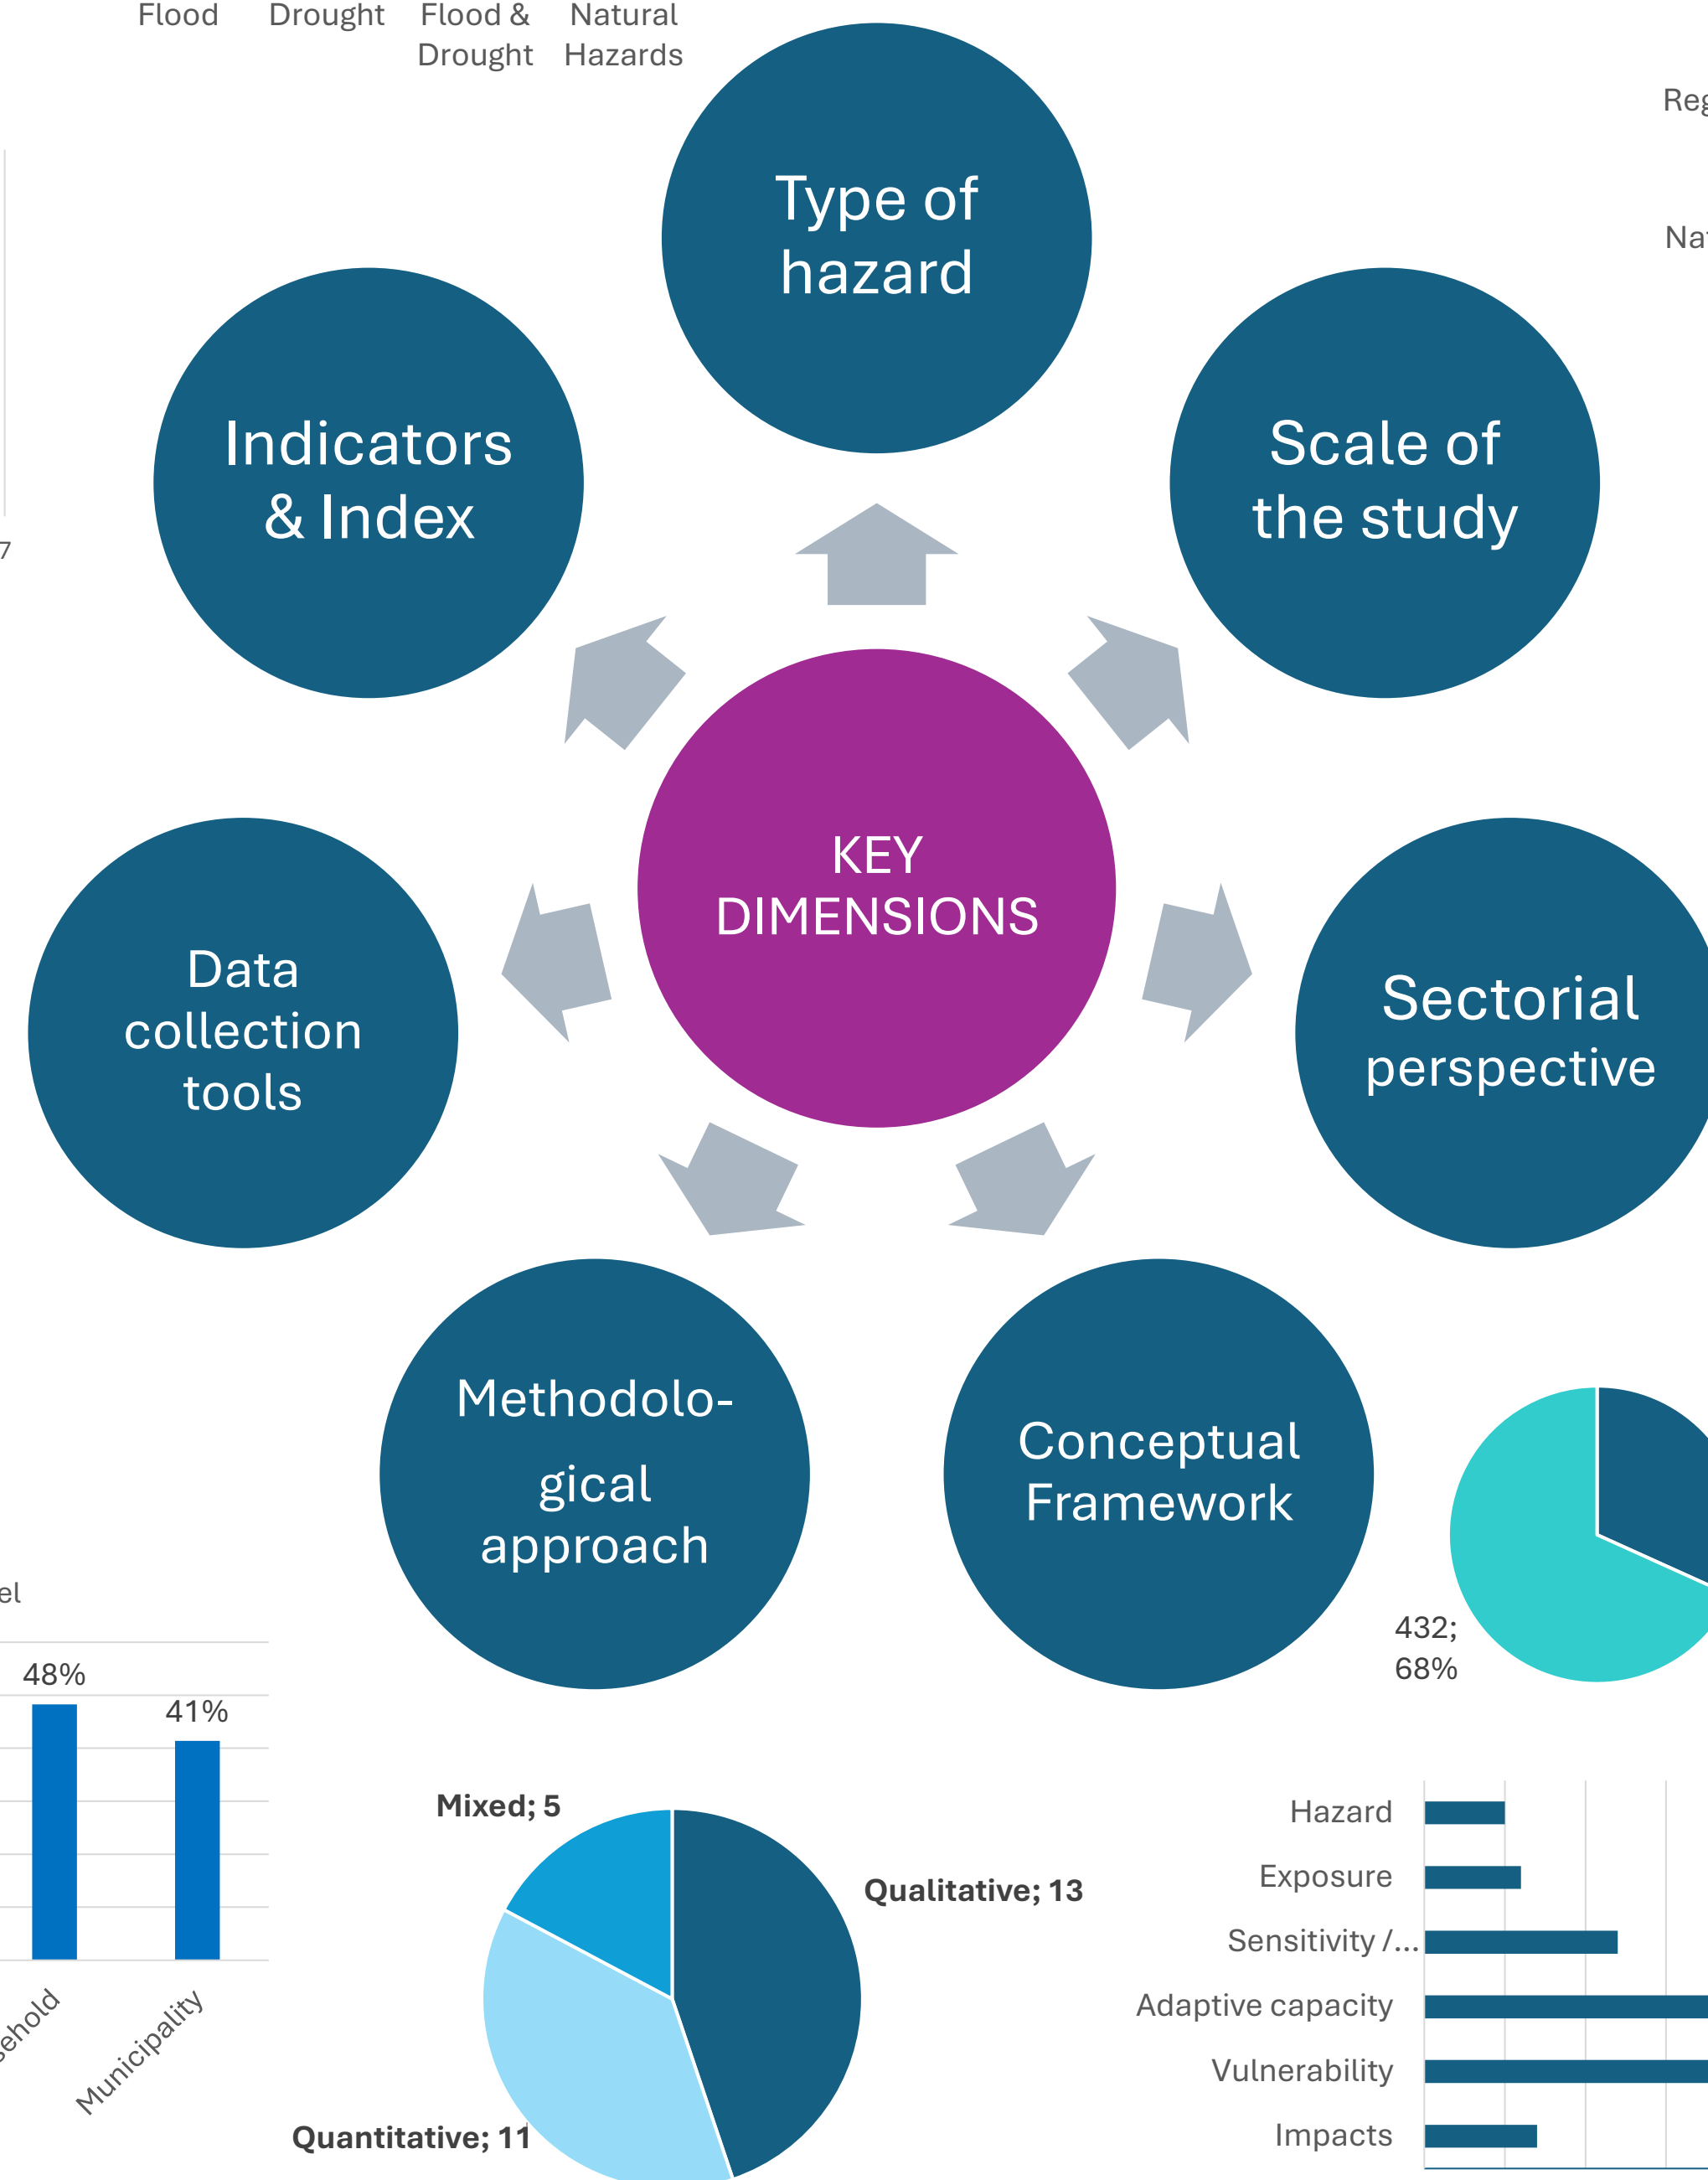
Flood Drought Flood & Drought Natural Hazards

Reg

Na

Type of hazard

Indicators & Index

Scale of the study

7

KEY DIMENSIONS

Data collection tools

Sectorial perspective

Methodolo-gical approach

Conceptual Framework

432; 68%

el

48%

41%

ehold

Municipality

Mixed; 5

Qualitative; 13

Quantitative; 11

Hazard

Exposure

Sensitivity /...

Adaptive capacity

Vulnerability

Impacts